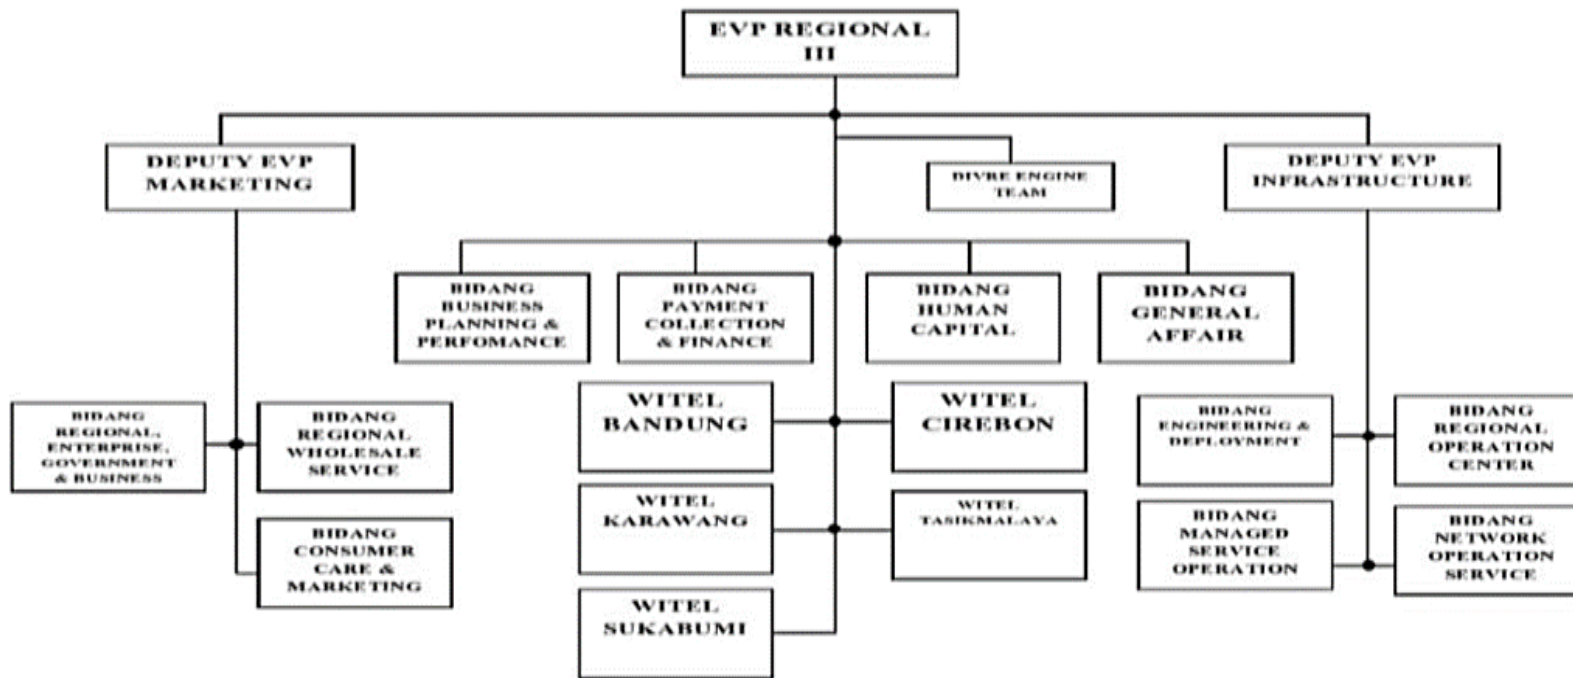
EVP REGIONAL III

DEPUTY EVP MARKETING

DIVRE ENGINE TEAM

DEPUTY EVP INFRASTRUCTURE

BIDANG BUSINESS PLANNING & PERFOMANCE

BIDANG PAYMENT COLLECTION & FINANCE

BIDANG HUMAN CAPITAL

BIDANG GENERAL AFFAIR

BIDANG REGIONAL, ENTERPRISE, GOVERNMENT & BUSINESS

BIDANG REGIONAL WHOLESALE SERVICE

BIDANG CONSUMER CARE & MARKETING

WITEL BANDUNG

WITEL CIREBON

WITEL KARAWANG

WITEL TASIKMALAYA

WITEL SUKABUMI

BIDANG ENGINEERING & DEPLOYMENT

BIDANG REGIONAL OPERATION CENTER

BIDANG MANAGED SERVICE OPERATION

BIDANG NETWORK OPERATION SERVICE